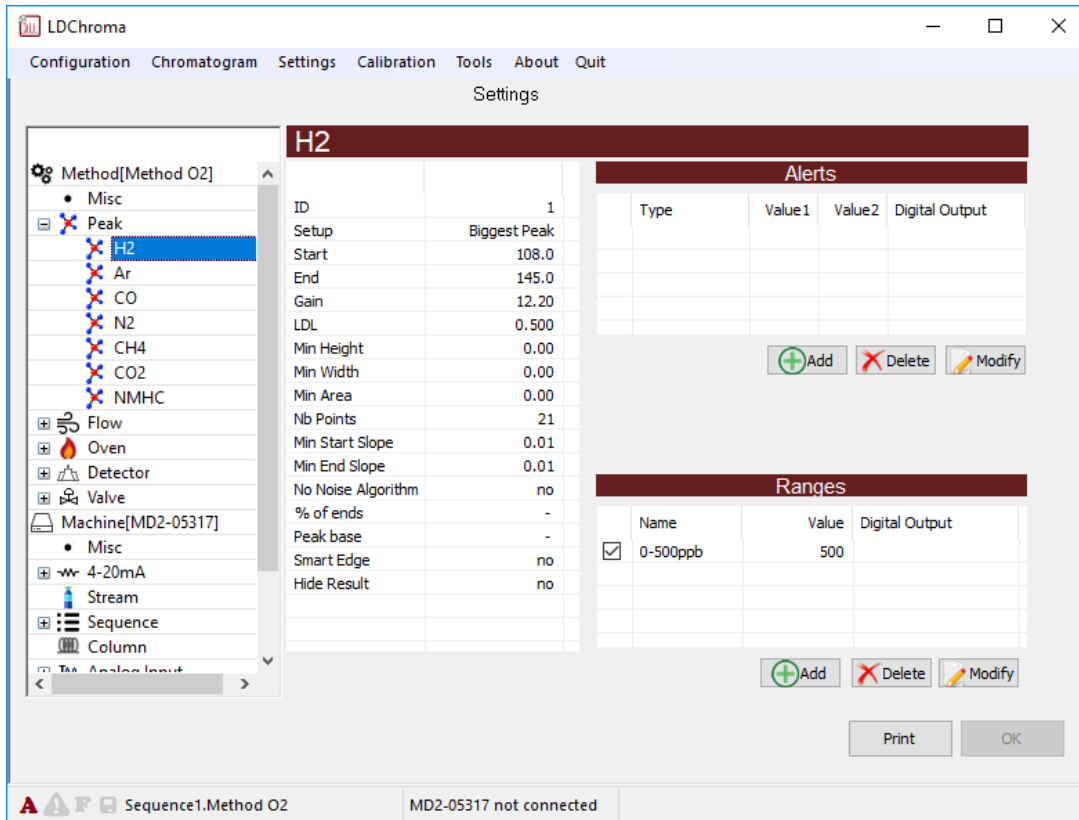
LDChroma

Configuration Chromatogram Settings Calibration Tools About Quit

Settings

Method[Method O2]
Misc
Peak
H2
Ar
CO
N2
CH4
CO2
NMHC
Flow
Oven
Detector
Valve
Machine[MD2-05317]
Misc
4-20mA
Stream
Sequence
Column
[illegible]

H2

| | |
|---|---|
| ID | 1 |
| Setup | Biggest Peak |
| Start | 108.0 |
| End | 145.0 |
| Gain | 12.20 |
| LDL | 0.500 |
| Min Height | 0.00 |
| Min Width | 0.00 |
| Min Area | 0.00 |
| Nb Points | 21 |
| Min Start Slope | 0.01 |
| Min End Slope | 0.01 |
| No Noise Algorithm | no |
| % of ends | - |
| Peak base | - |
| Smart Edge | no |
| Hide Result | no |

Alerts

| Type | Value1 | Value2 | Digital Output |
|---|---|---|---|

Add Delete Modify

Ranges

| | Name | Value | Digital Output |
|---|---|---|---|
| ☑ | 0-500ppb | 500 | |

Add Delete Modify

Print OK

A F Sequence1.Method O2 MD2-05317 not connected